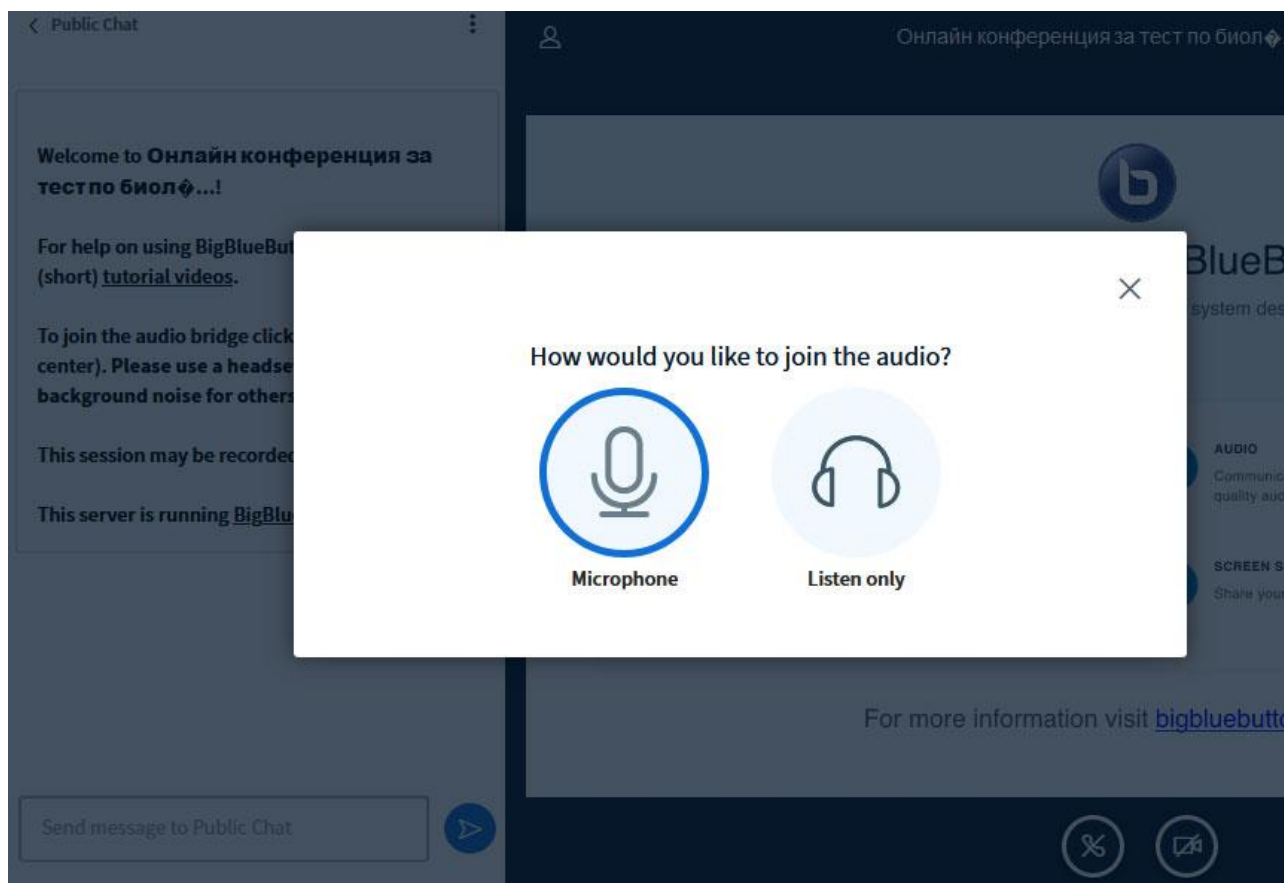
Public Chat

Онлайн конференция за тест по биол�

Welcome to Онлайн конференция за тест по биол�...!

For help on using BigBlueBut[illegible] (short) tutorial videos.

To join the audio bridge click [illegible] center). Please use a headse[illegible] background noise for others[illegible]

This session may be recorded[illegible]

This server is running BigBlu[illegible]

BlueB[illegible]

system des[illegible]

How would you like to join the audio?

Microphone

Listen only

AUDIO

Communic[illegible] quality aud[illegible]

SCREEN S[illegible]

Share you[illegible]

For more information visit bigbluebutt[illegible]

Send message to Public Chat